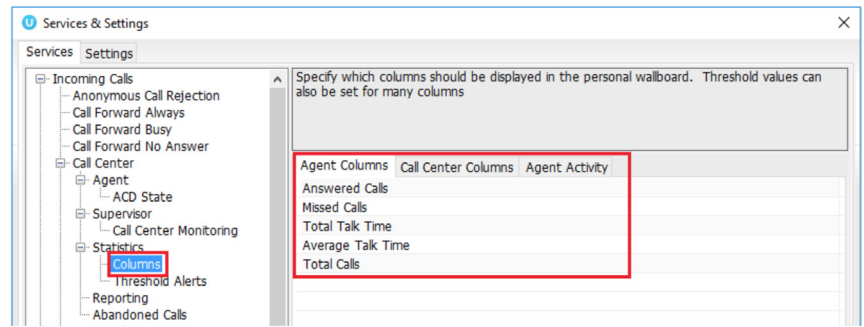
Services & Settings

Services Settings

Incoming Calls
Anonymous Call Rejection
Call Forward Always
Call Forward Busy
Call Forward No Answer
Call Center
Agent
ACD State
Supervisor
Call Center Monitoring
Statistics
Columns
Threshold Alerts
Reporting
Abandoned Calls

Specify which columns should be displayed in the personal wallboard. Threshold values can also be set for many columns

Agent Columns Call Center Columns Agent Activity

Answered Calls
Missed Calls
Total Talk Time
Average Talk Time
Total Calls